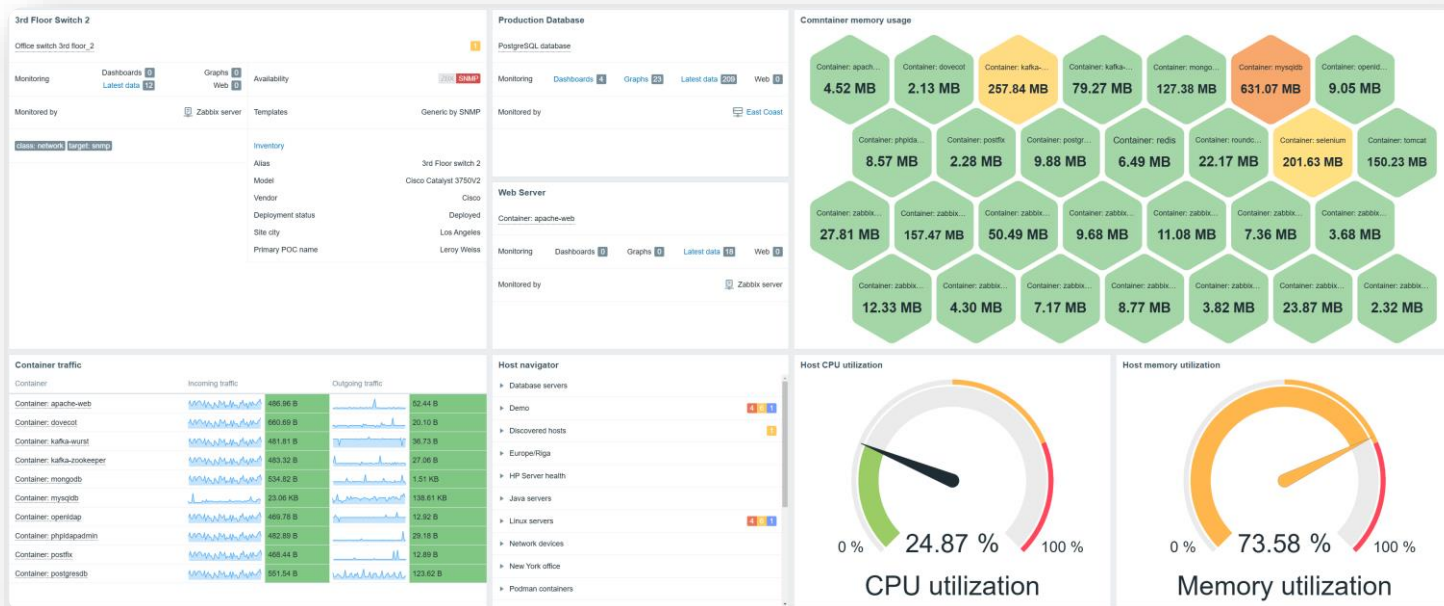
3rd Floor Switch 2

Office switch 3rd floor_2

1

Monitoring Dashboards 0 Graphs 0 Latest data 12 Web 0

Availability ZBX SNMP

Monitored by Zabbix server

Templates Generic by SNMP

class: network target: snmp

Inventory

| | |
|---|---|
| Alias | 3rd Floor switch 2 |
| Model | Cisco Catalyst 3750V2 |
| Vendor | Cisco |
| Deployment status | Deployed |
| Site city | Los Angeles |
| Primary POC name | Leroy Weiss |

Production Database

PostgreSQL database

Monitoring Dashboards 4 Graphs 23 Latest data 209 Web 0

Monitored by East Coast

Web Server

Container: apache-web

Monitoring Dashboards 0 Graphs 0 Latest data 18 Web 0

Monitored by Zabbix server

Comntainer memory usage

Container: apach... 4.52 MB
Container: dovecot 2.13 MB
Container: kafka-... 257.84 MB
Container: kafka-... 79.27 MB
Container: mongo... 127.38 MB
Container: mysqldb 631.07 MB
Container: openld... 9.05 MB
Container: phpida... 8.57 MB
Container: postfix 2.28 MB
Container: postgr... 9.88 MB
Container: redis 6.49 MB
Container: roundc... 22.17 MB
Container: selenium 201.63 MB
Container: tomcat 150.23 MB
Container: zabbix... 27.81 MB
Container: zabbix... 157.47 MB
Container: zabbix... 50.49 MB
Container: zabbix... 9.68 MB
Container: zabbix... 11.08 MB
Container: zabbix... 7.36 MB
Container: zabbix... 3.68 MB
Container: zabbix... 12.33 MB
Container: zabbix... 4.30 MB
Container: zabbix... 7.17 MB
Container: zabbix... 8.77 MB
Container: zabbix... 3.82 MB
Container: zabbix... 23.87 MB
Container: zabbix... 2.32 MB

Container traffic

| Container | Incoming traffic | | Outgoing traffic | |
|---|---|---|---|---|
| Container: apache-web | | 486.96 B | | 52.44 B |
| Container: dovecot | | 660.69 B | | 20.10 B |
| Container: kafka-wurst | | 481.81 B | | 36.73 B |
| Container: kafka-zookeeper | | 483.32 B | | 27.06 B |
| Container: mongodb | | 534.62 B | | 1.51 KB |
| Container: mysqldb | | 23.06 KB | | 138.61 KB |
| Container: openldap | | 469.78 B | | 12.92 B |
| Container: phpldapadmin | | 482.89 B | | 29.18 B |
| Container: postfix | | 468.44 B | | 12.89 B |
| Container: postgresdb | | 551.54 B | | 123.62 B |

Host navigator

Database servers
Demo 4 6 1
Discovered hosts 1
Europe/Riga
HP Server health
Java servers
Linux servers 4 6 1
Network devices
New York office
Podman containers

Host CPU utilization

0 % 24.87 % 100 %

CPU utilization

Host memory utilization

0 % 73.58 % 100 %

Memory utilization